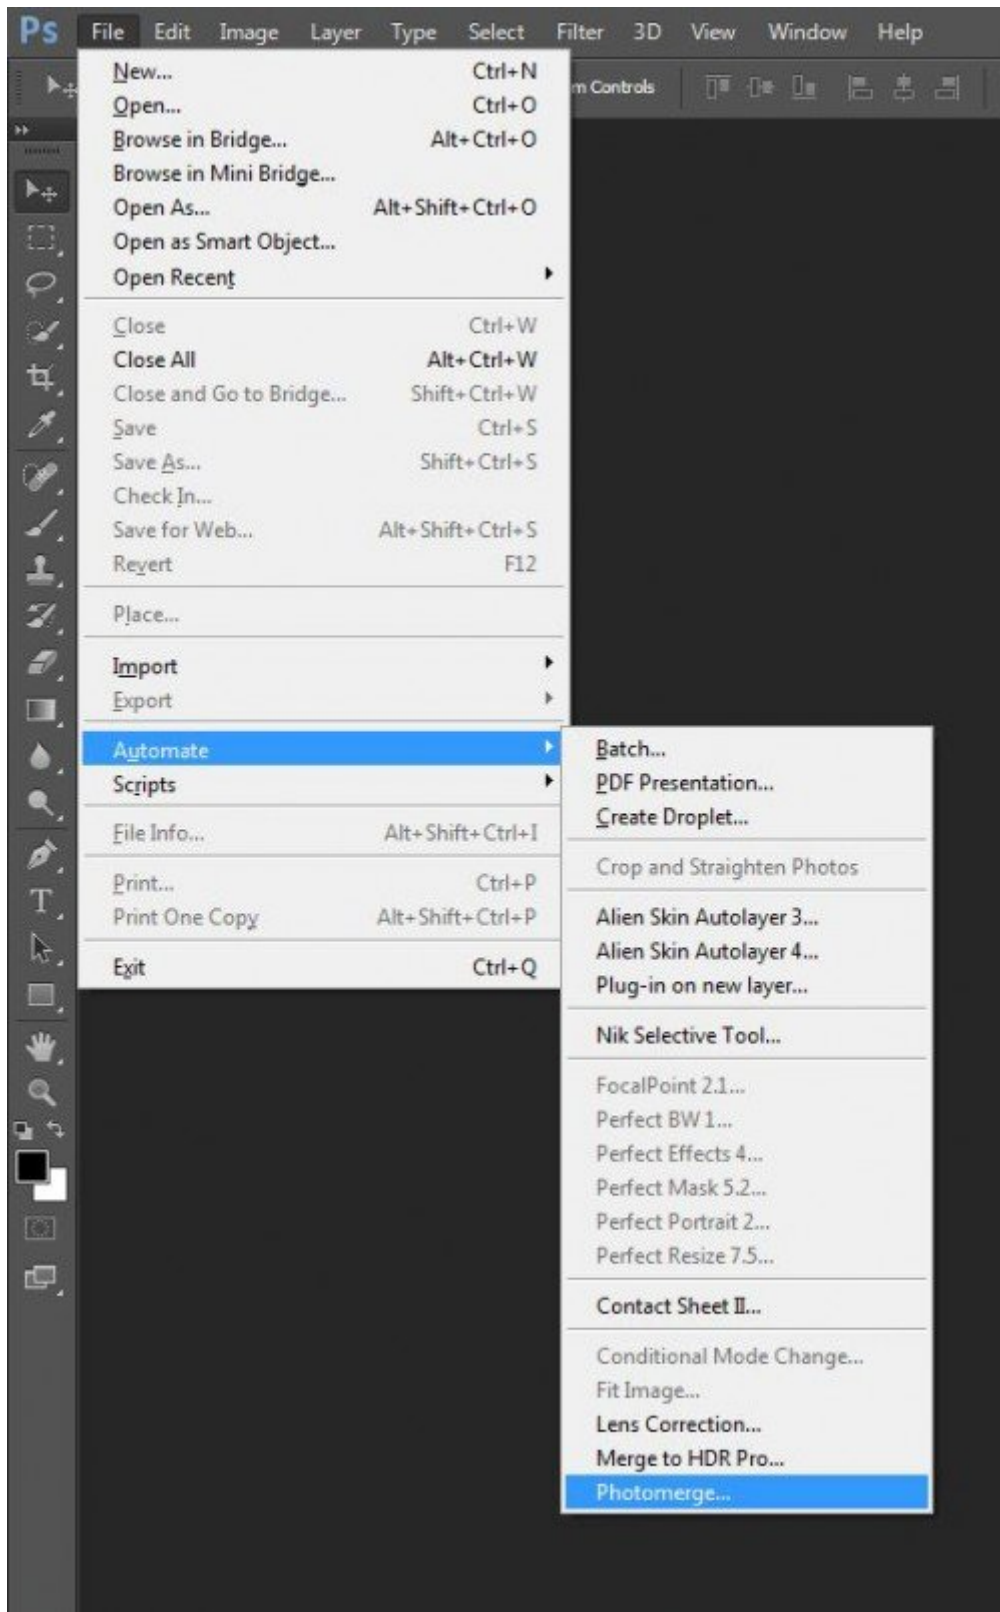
Ps File Edit Image Layer Type Select Filter 3D View Window Help

m Controls

New... Ctrl+N
Open... Ctrl+O
Browse in Bridge... Alt+Ctrl+O
Browse in Mini Bridge...
Open As... Alt+Shift+Ctrl+O
Open as Smart Object...
Open Recent

Close Ctrl+W
Close All Alt+Ctrl+W
Close and Go to Bridge... Shift+Ctrl+W
Save Ctrl+S
Save As... Shift+Ctrl+S
Check In...
Save for Web... Alt+Shift+Ctrl+S
Revert F12

Place...

Import
Export

Automate
Scripts

File Info... Alt+Shift+Ctrl+I

Print... Ctrl+P
Print One Copy Alt+Shift+Ctrl+P

Exit Ctrl+Q

Batch...
PDF Presentation...
Create Droplet...

Crop and Straighten Photos

Alien Skin Autolayer 3...
Alien Skin Autolayer 4...
Plug-in on new layer...

Nik Selective Tool...

FocalPoint 2.1...
Perfect BW 1...
Perfect Effects 4...
Perfect Mask 5.2...
Perfect Portrait 2...
Perfect Resize 7.5...

Contact Sheet II...

Conditional Mode Change...
Fit Image...
Lens Correction...
Merge to HDR Pro...
Photomerge...